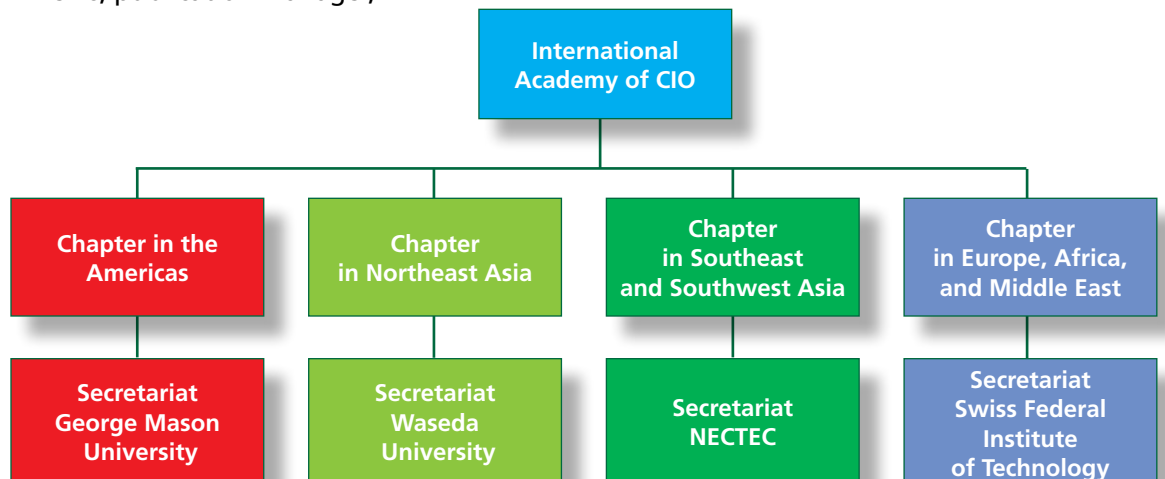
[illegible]

International Academy of CIO

Chapter in the Americas

Chapter in Northeast Asia

Chapter in Southeast and Southwest Asia

Chapter in Europe, Africa, and Middle East

Secretariat George Mason University

Secretariat Waseda University

Secretariat NECTEC

Secretariat Swiss Federal Institute of Technology